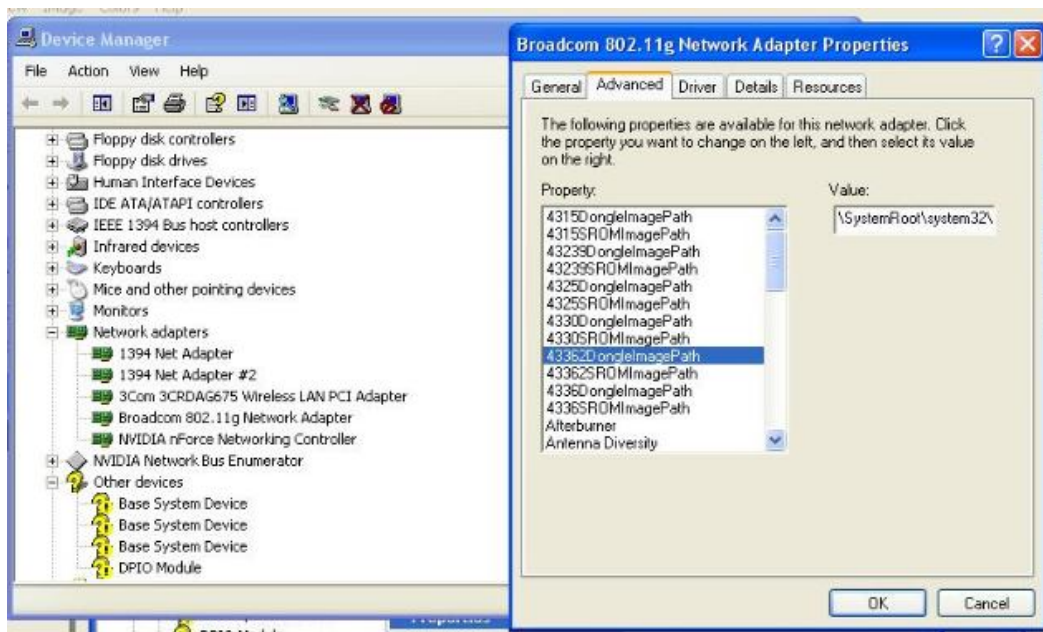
Device Manager

File Action View Help

Floppy disk controllers
Floppy disk drives
Human Interface Devices
IDE ATA/ATAPI controllers
IEEE 1394 Bus host controllers
Infrared devices
Keyboards
Mice and other pointing devices
Monitors
Network adapters
1394 Net Adapter
1394 Net Adapter #2
3Com 3CRDAG675 Wireless LAN PCI Adapter
Broadcom 802.11g Network Adapter
NVIDIA nForce Networking Controller
NVIDIA Network Bus Enumerator
Other devices
Base System Device
Base System Device
Base System Device
DPIO Module

Broadcom 802.11g Network Adapter Properties

General Advanced Driver Details Resources

The following properties are available for this network adapter. Click the property you want to change on the left, and then select its value on the right.

Property:
4315DongleImagePath
4315SROMImagePath
43239DongleImagePath
43239SROMImagePath
4325DongleImagePath
4325SROMImagePath
4330DongleImagePath
4330SROMImagePath
43362DongleImagePath
43362SROMImagePath
4336DongleImagePath
4336SROMImagePath
Afterburner
Antenna Diversity

Value:
\SystemRoot\system32\

OK Cancel